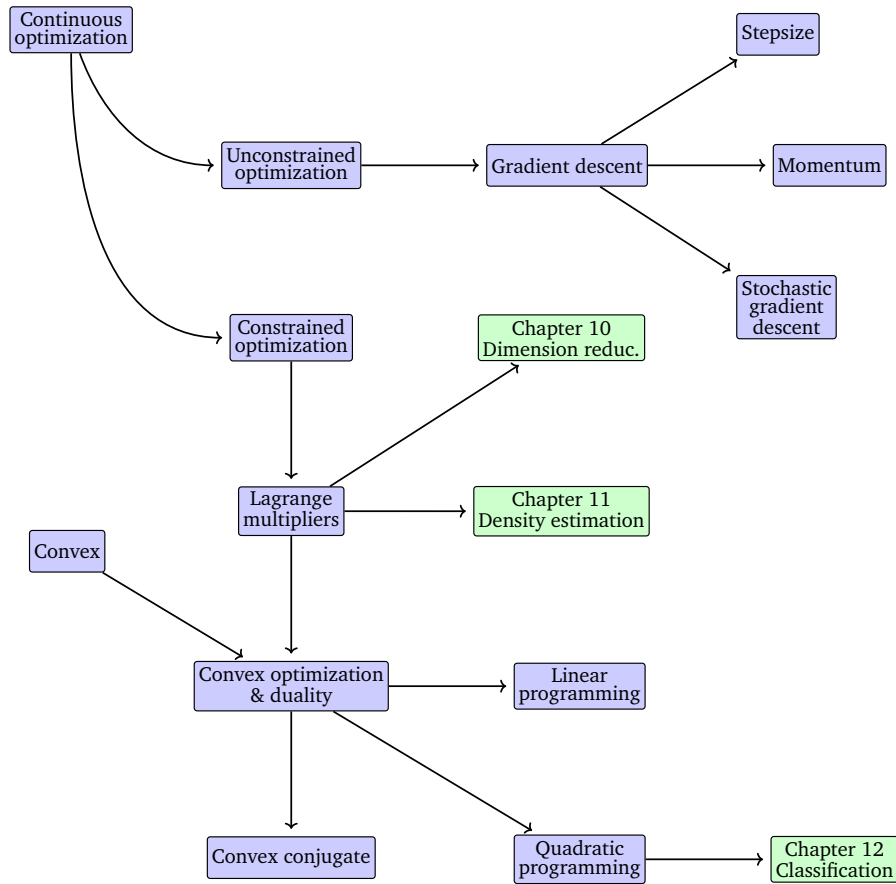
Continuous optimization

Stepsize

Unconstrained optimization

Gradient descent

Momentum

Stochastic gradient descent

Constrained optimization

Chapter 10 Dimension reduc.

Lagrange multipliers

Chapter 11 Density estimation

Convex

Convex optimization & duality

Linear programming

Convex conjugate

Quadratic programming

Chapter 12 Classification